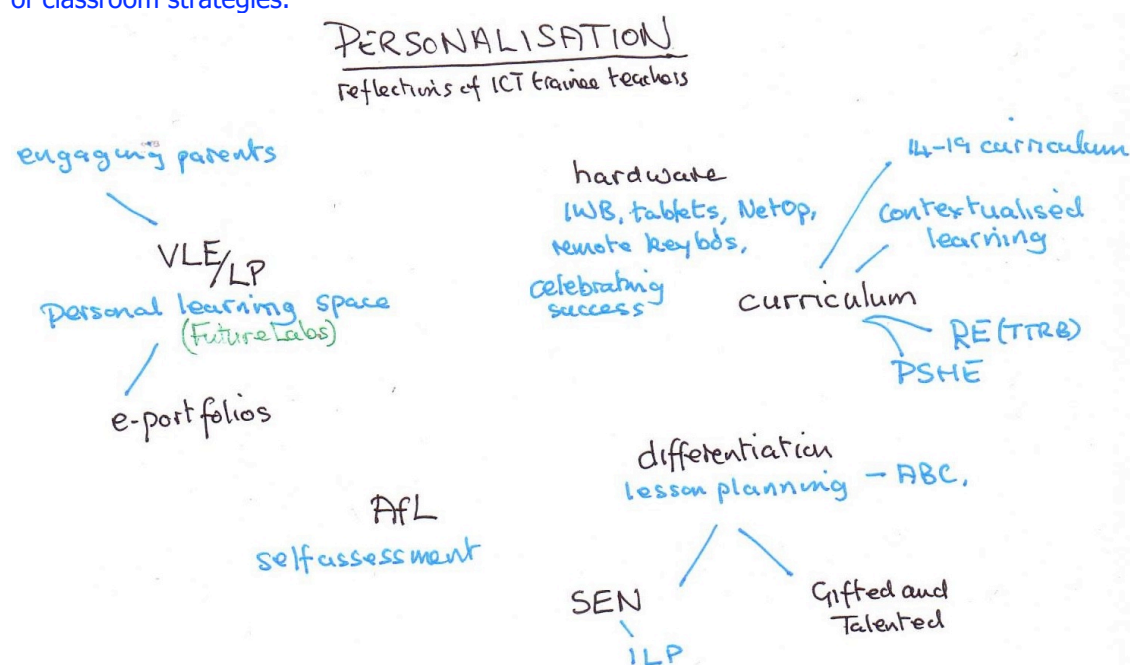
of classroom strategies.

PERSONALISATION
reflections of ICT trainee teachers

engaging parents

VLE/LP
personal learning space
(FutureLabs)

e-portfolios

hardware
IWB, tablets, NetOp, remote keybds,

celebrating success

14-19 curriculum

contextualised learning

curriculum

RE (TTRB)

PSHE

differentiation
lesson planning - ABC,

AfL
selfassessment

SEN
ILP

Gifted and Talented